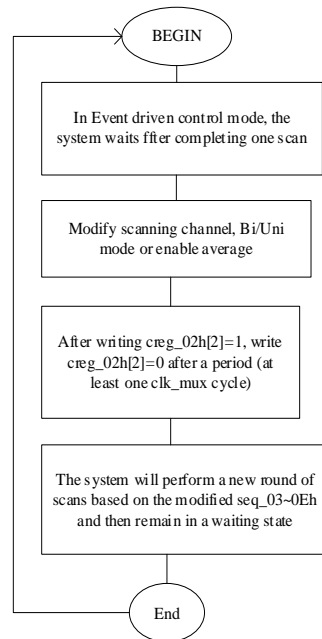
BEGIN

In Event driven control mode, the system waits ffter completing one scan

Modify scanning channel, Bi/Uni mode or enable average

After writing creg_02h[2]=1, write creg_02h[2]=0 after a period (at least one clk_mux cycle)

The system will perform a new round of scans based on the modified seq_03~0Eh and then remain in a waiting state

End